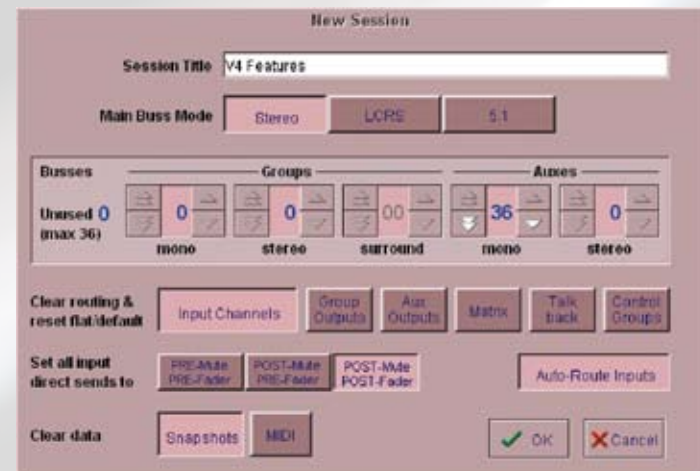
New Session

Session Title V4 Features

Main Buss Mode Stereo LCRS 5.1

Busses

Groups

Auxes

Unused 0 (max 36)

0 mono

0 stereo

00 surround

36 mono

0 stereo

Clear routing & reset flat/default

Input Channels

Group Outputs

Aux Outputs

Matrix

Talk back

Control Groups

Set all input direct sends to

PRE-Mute PRE-Fader

POST-Mute PRE-Fader

POST-Mute POST-Fader

Auto-Route Inputs

Clear data

Snapshots

MIDI

OK

Cancel